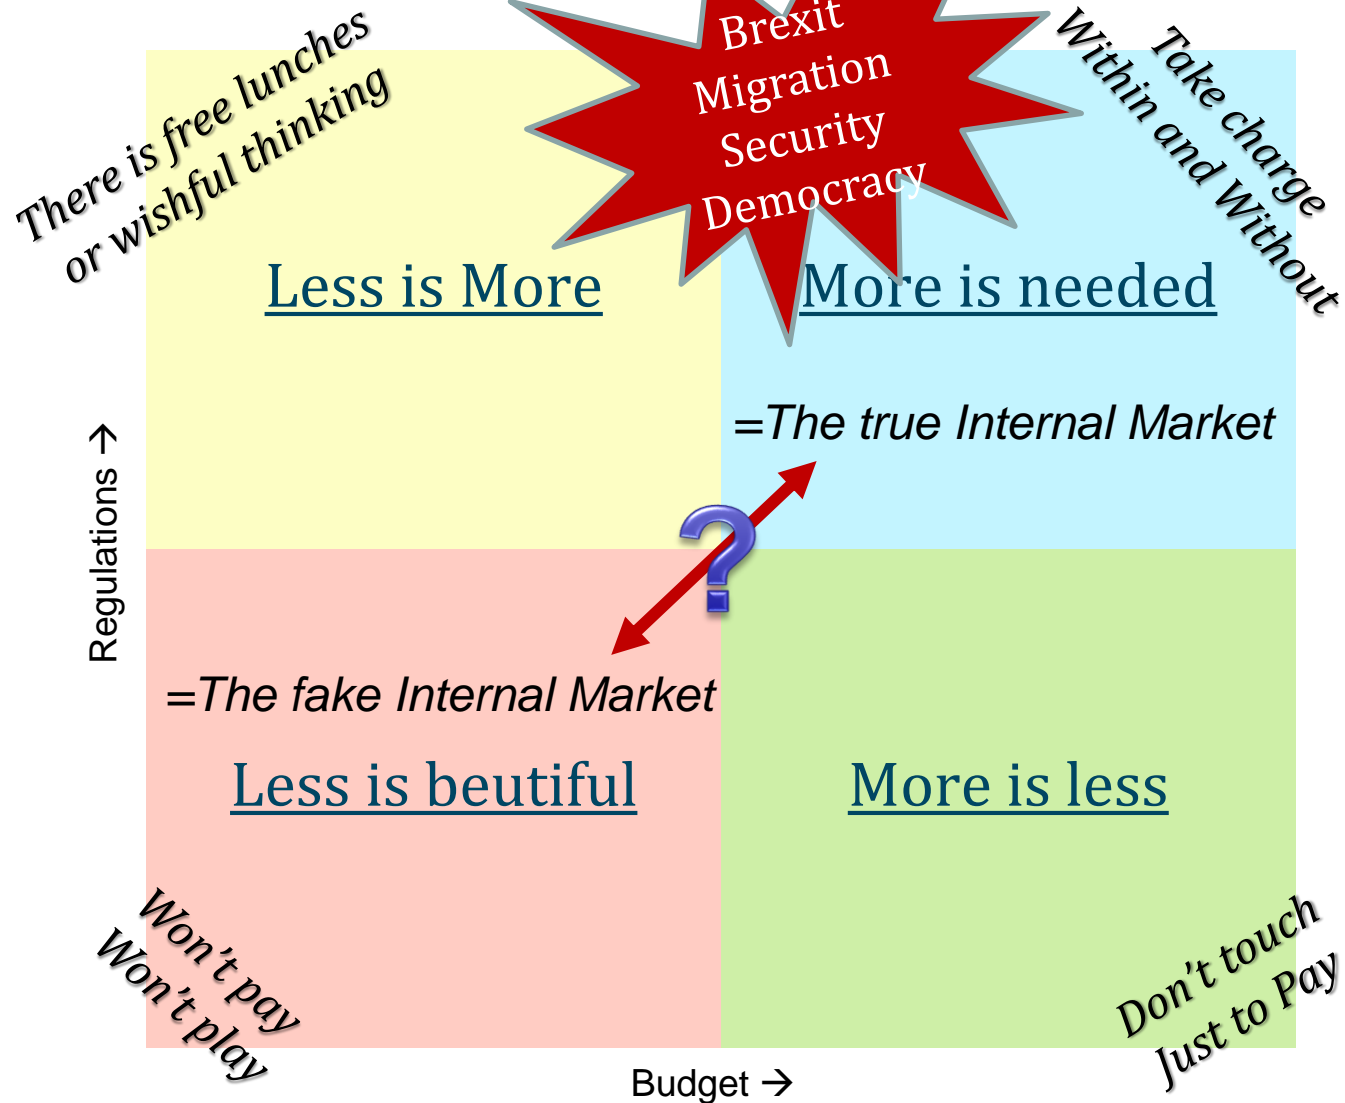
There is free lunches or wishful thinking

Brexit
Migration
Security
Democracy

Take charge
Within and Without

Less is More

More is needed

=The true Internal Market

Regulations →

?

=The fake Internal Market

Less is beutiful

More is less

Won't pay
Won't play

Budget →

Don't touch
Just to Pay